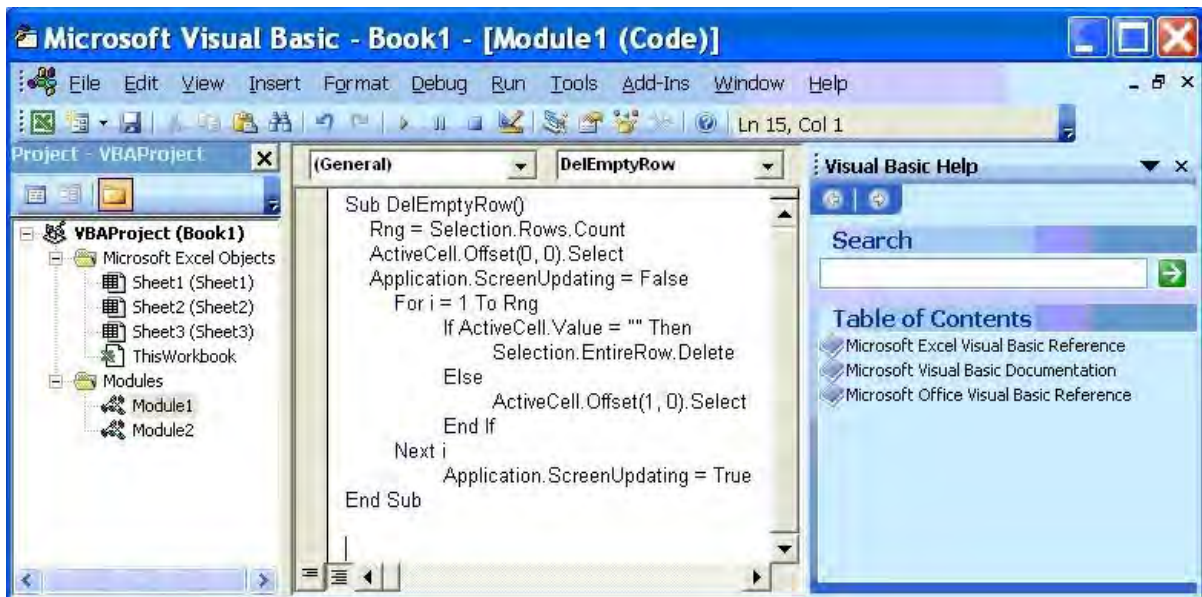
Microsoft Visual Basic - Book1 - [Module1 (Code)]

File Edit View Insert Format Debug Run Tools Add-Ins Window Help

Ln 15, Col 1

Project - VBAProject

VBAProject (Book1)
Microsoft Excel Objects
Sheet1 (Sheet1)
Sheet2 (Sheet2)
Sheet3 (Sheet3)
ThisWorkbook
Modules
Module1
Module2

(General)

DelEmptyRow

Sub DelEmptyRow()
Rng = Selection.Rows.Count
ActiveCell.Offset(0, 0).Select
Application.ScreenUpdating = False
For i = 1 To Rng
If ActiveCell.Value = "" Then
Selection.EntireRow.Delete
Else
ActiveCell.Offset(1, 0).Select
End If
Next i
Application.ScreenUpdating = True
End Sub

Visual Basic Help

Search

Table of Contents
Microsoft Excel Visual Basic Reference
Microsoft Visual Basic Documentation
Microsoft Office Visual Basic Reference